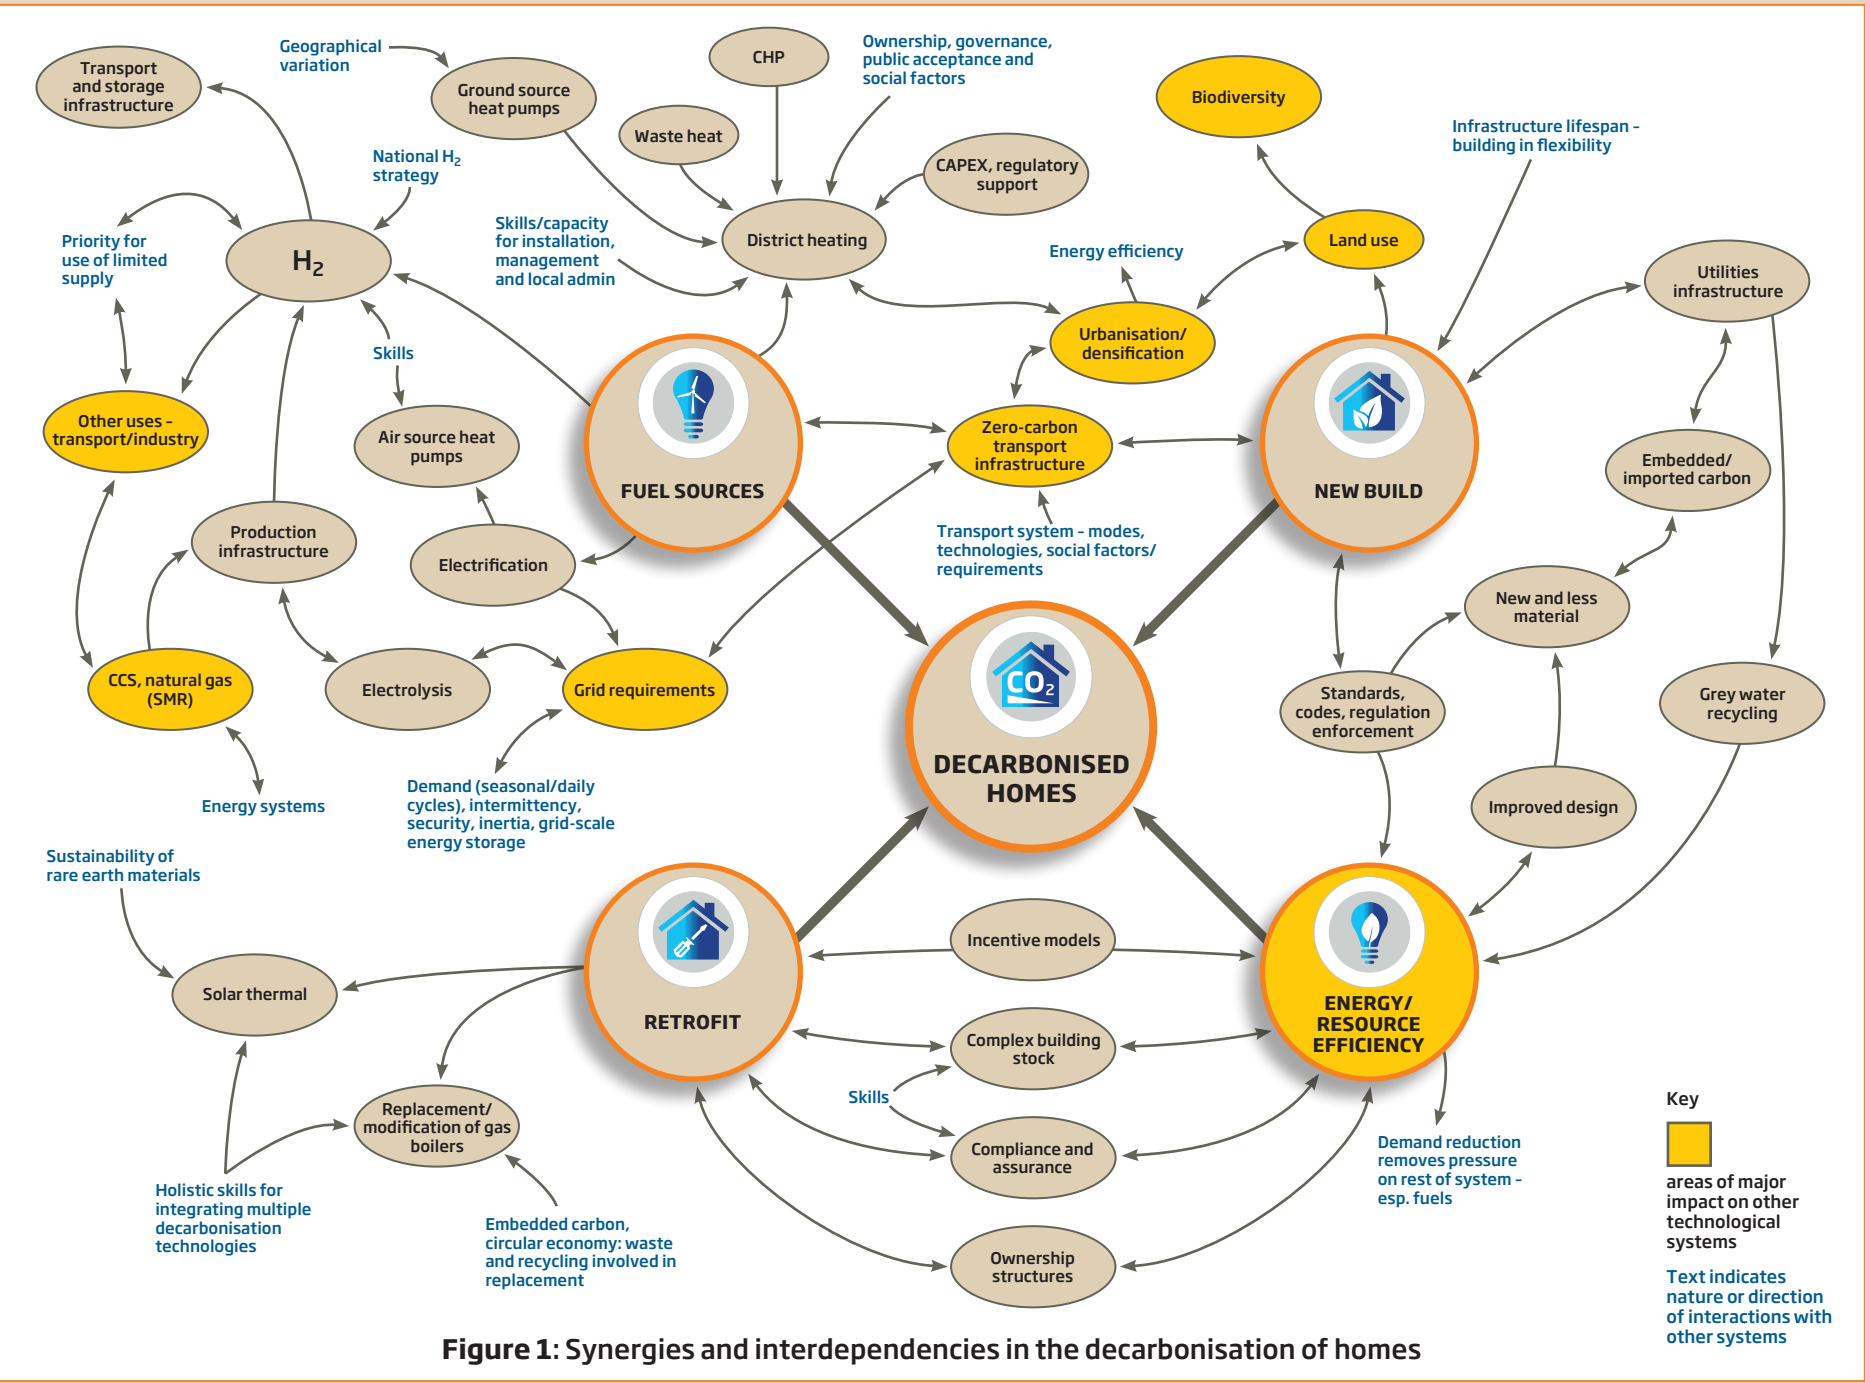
Transport and storage infrastructure

Geographical variation

Ground source heat pumps

CHP

Ownership, governance, public acceptance and social factors

Biodiversity

Waste heat

National $H_2$ strategy

CAPEX, regulatory support

Infrastructure lifespan - building in flexibility

Priority for use of limited supply

$H_2$

Skills/capacity for installation, management and local admin

District heating

Energy efficiency

Land use

Utilities infrastructure

Skills

Urbanisation/ densification

Other uses - transport/industry

Air source heat pumps

FUEL SOURCES

Zero-carbon transport infrastructure

NEW BUILD

Embedded/ imported carbon

Production infrastructure

Electrification

Transport system - modes, technologies, social factors/ requirements

New and less material

CCS, natural gas (SMR)

Electrolysis

Grid requirements

DECARBONISED HOMES

Standards, codes, regulation enforcement

Grey water recycling

Energy systems

Demand (seasonal/daily cycles), intermittency, security, inertia, grid-scale energy storage

Improved design

Sustainability of rare earth materials

Incentive models

Solar thermal

RETROFIT

ENERGY/ RESOURCE EFFICIENCY

Complex building stock

Skills

Replacement/ modification of gas boilers

Compliance and assurance

Key

areas of major impact on other technological systems

Demand reduction removes pressure on rest of system - esp. fuels

Holistic skills for integrating multiple decarbonisation technologies

Embedded carbon, circular economy: waste and recycling involved in replacement

Ownership structures

Text indicates nature or direction of interactions with other systems

Figure 1: Synergies and interdependencies in the decarbonisation of homes